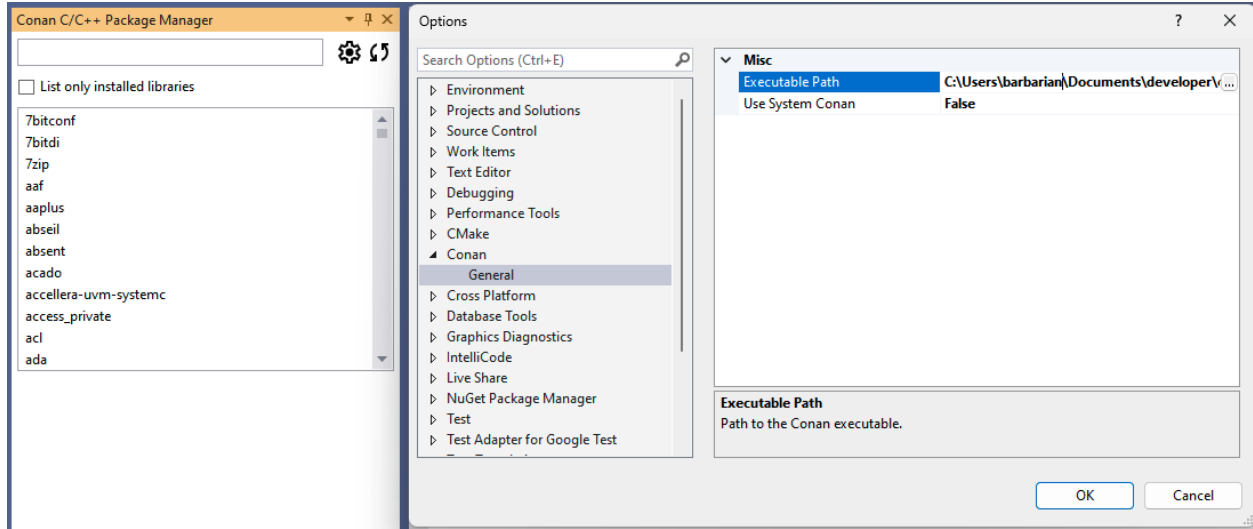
Conan C/C++ Package Manager

List only installed libraries

7bitconf
7bitdi
7zip
aaf
aaplus
abseil
absent
acado
accellera-uvm-systemc
access_private
acl
ada

Options

?

Search Options (Ctrl+E)

Environment
Projects and Solutions
Source Control
Work Items
Text Editor
Debugging
Performance Tools
CMake
Conan
General
Cross Platform
Database Tools
Graphics Diagnostics
IntelliCode
Live Share
NuGet Package Manager
Test
Test Adapter for Google Test
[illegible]

Misc
Executable Path C:\Users\barbarian\Documents\developer\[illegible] ...
Use System Conan False

Executable Path
Path to the Conan executable.

OK
Cancel